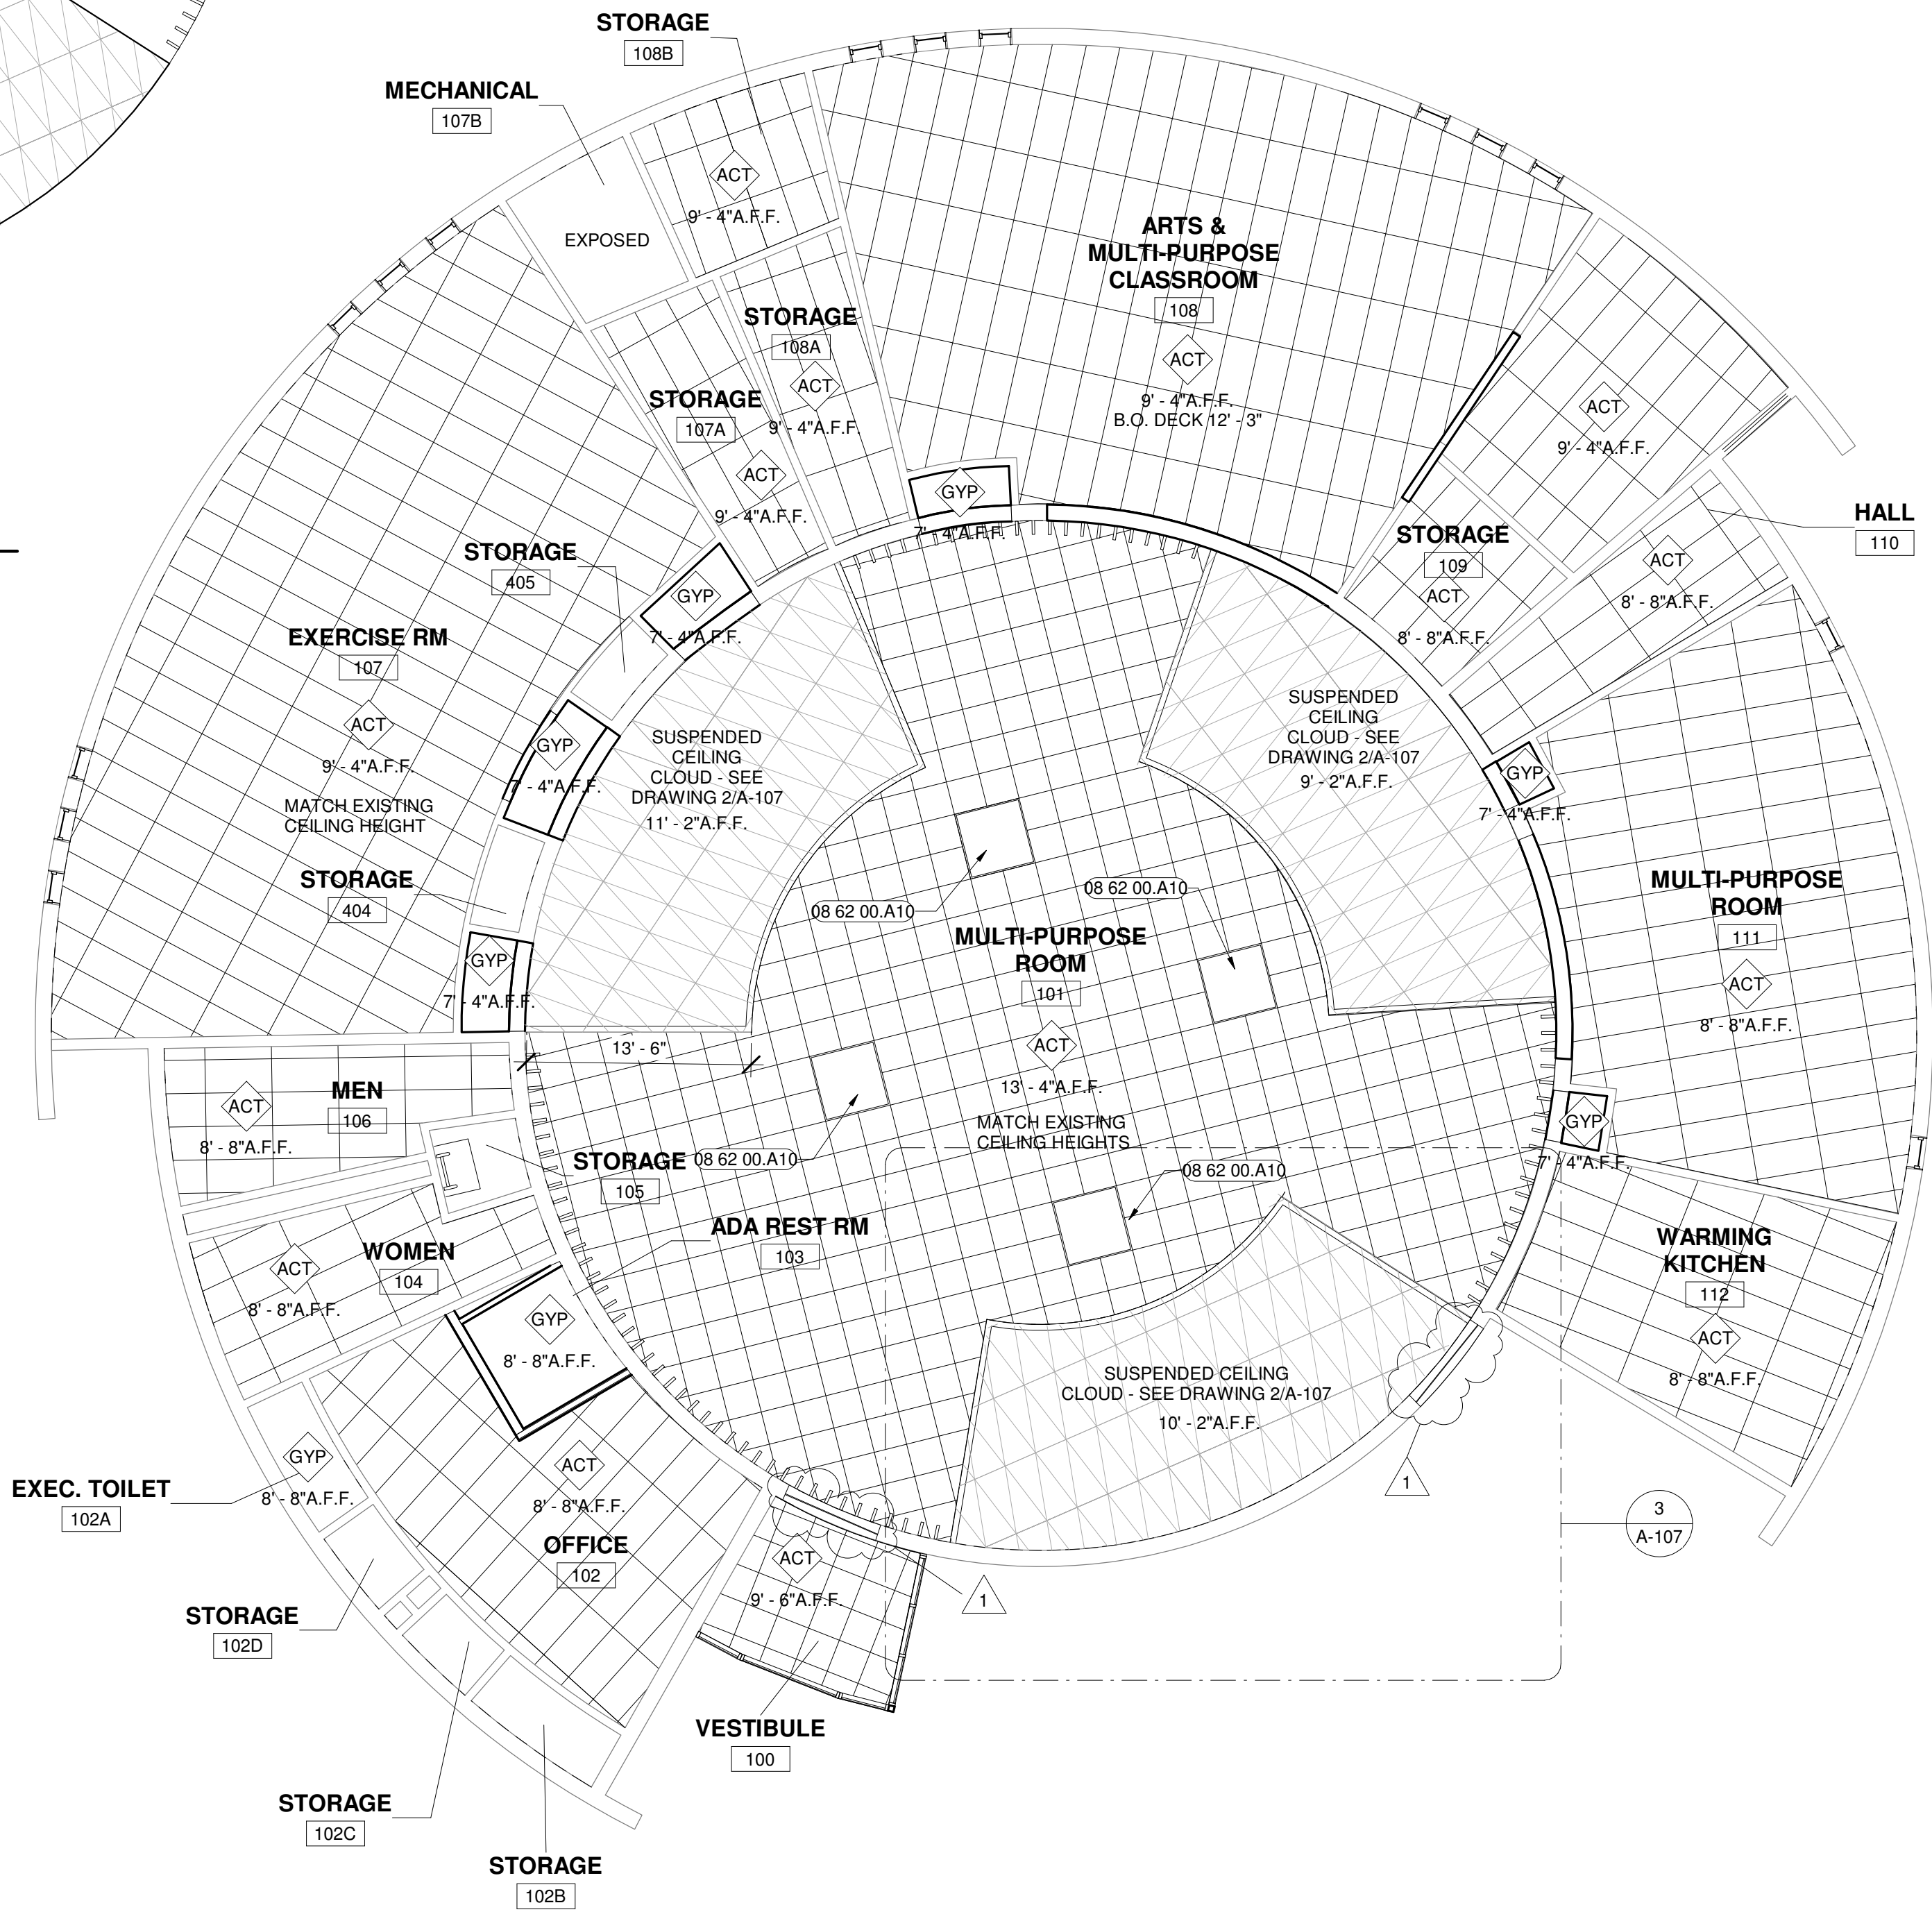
STORAGE
108B

MECHANICAL
107B

EXPOSED

ACT
9' - 4"A.F.F.

ARTS & MULTI-PURPOSE CLASSROOM
108
ACT
9' - 4"A.F.F.
B.O. DECK 12' - 3"

STORAGE
108A
ACT
9' - 4"A.F.F.

STORAGE
107A
ACT
9' - 4"A.F.F.

GYP
7' - 4"A.F.F.

ACT
9' - 4"A.F.F.

HALL
110

STORAGE
109
ACT
8' - 8"A.F.F.

ACT
8' - 8"A.F.F.

STORAGE
405

GYP
7' - 4"A.F.F.

EXERCISE RM
107
ACT
9' - 4"A.F.F.
MATCH EXISTING CEILING HEIGHT

GYP
7' - 4"A.F.F.

SUSPENDED CEILING CLOUD - SEE DRAWING 2/A-107
11' - 2"A.F.F.

SUSPENDED CEILING CLOUD - SEE DRAWING 2/A-107
9' - 2"A.F.F.

GYP
7' - 4"A.F.F.

MULTI-PURPOSE ROOM
111
ACT
8' - 8"A.F.F.

STORAGE
404

08 62 00.A10
08 62 00.A10

MULTI-PURPOSE ROOM
101
ACT
13' - 4"A.F.F.
MATCH EXISTING CEILING HEIGHTS

GYP
7' - 4"A.F.F.

13' - 6"

MEN
106
ACT
8' - 8"A.F.F.

STORAGE
105

08 62 00.A10
08 62 00.A10

GYP
7' - 4"A.F.F.

WARMING KITCHEN
112
ACT
8' - 8"A.F.F.

ADA REST RM
103

WOMEN
104
ACT
8' - 8"A.F.F.

GYP
8' - 8"A.F.F.

SUSPENDED CEILING CLOUD - SEE DRAWING 2/A-107
10' - 2"A.F.F.

1

GYP
8' - 8"A.F.F.
EXEC. TOILET
102A

ACT
8' - 8"A.F.F.
OFFICE
102

ACT
9' - 6"A.F.F.

1

3
A-107

STORAGE
102D

VESTIBULE
100

STORAGE
102C

STORAGE
102B